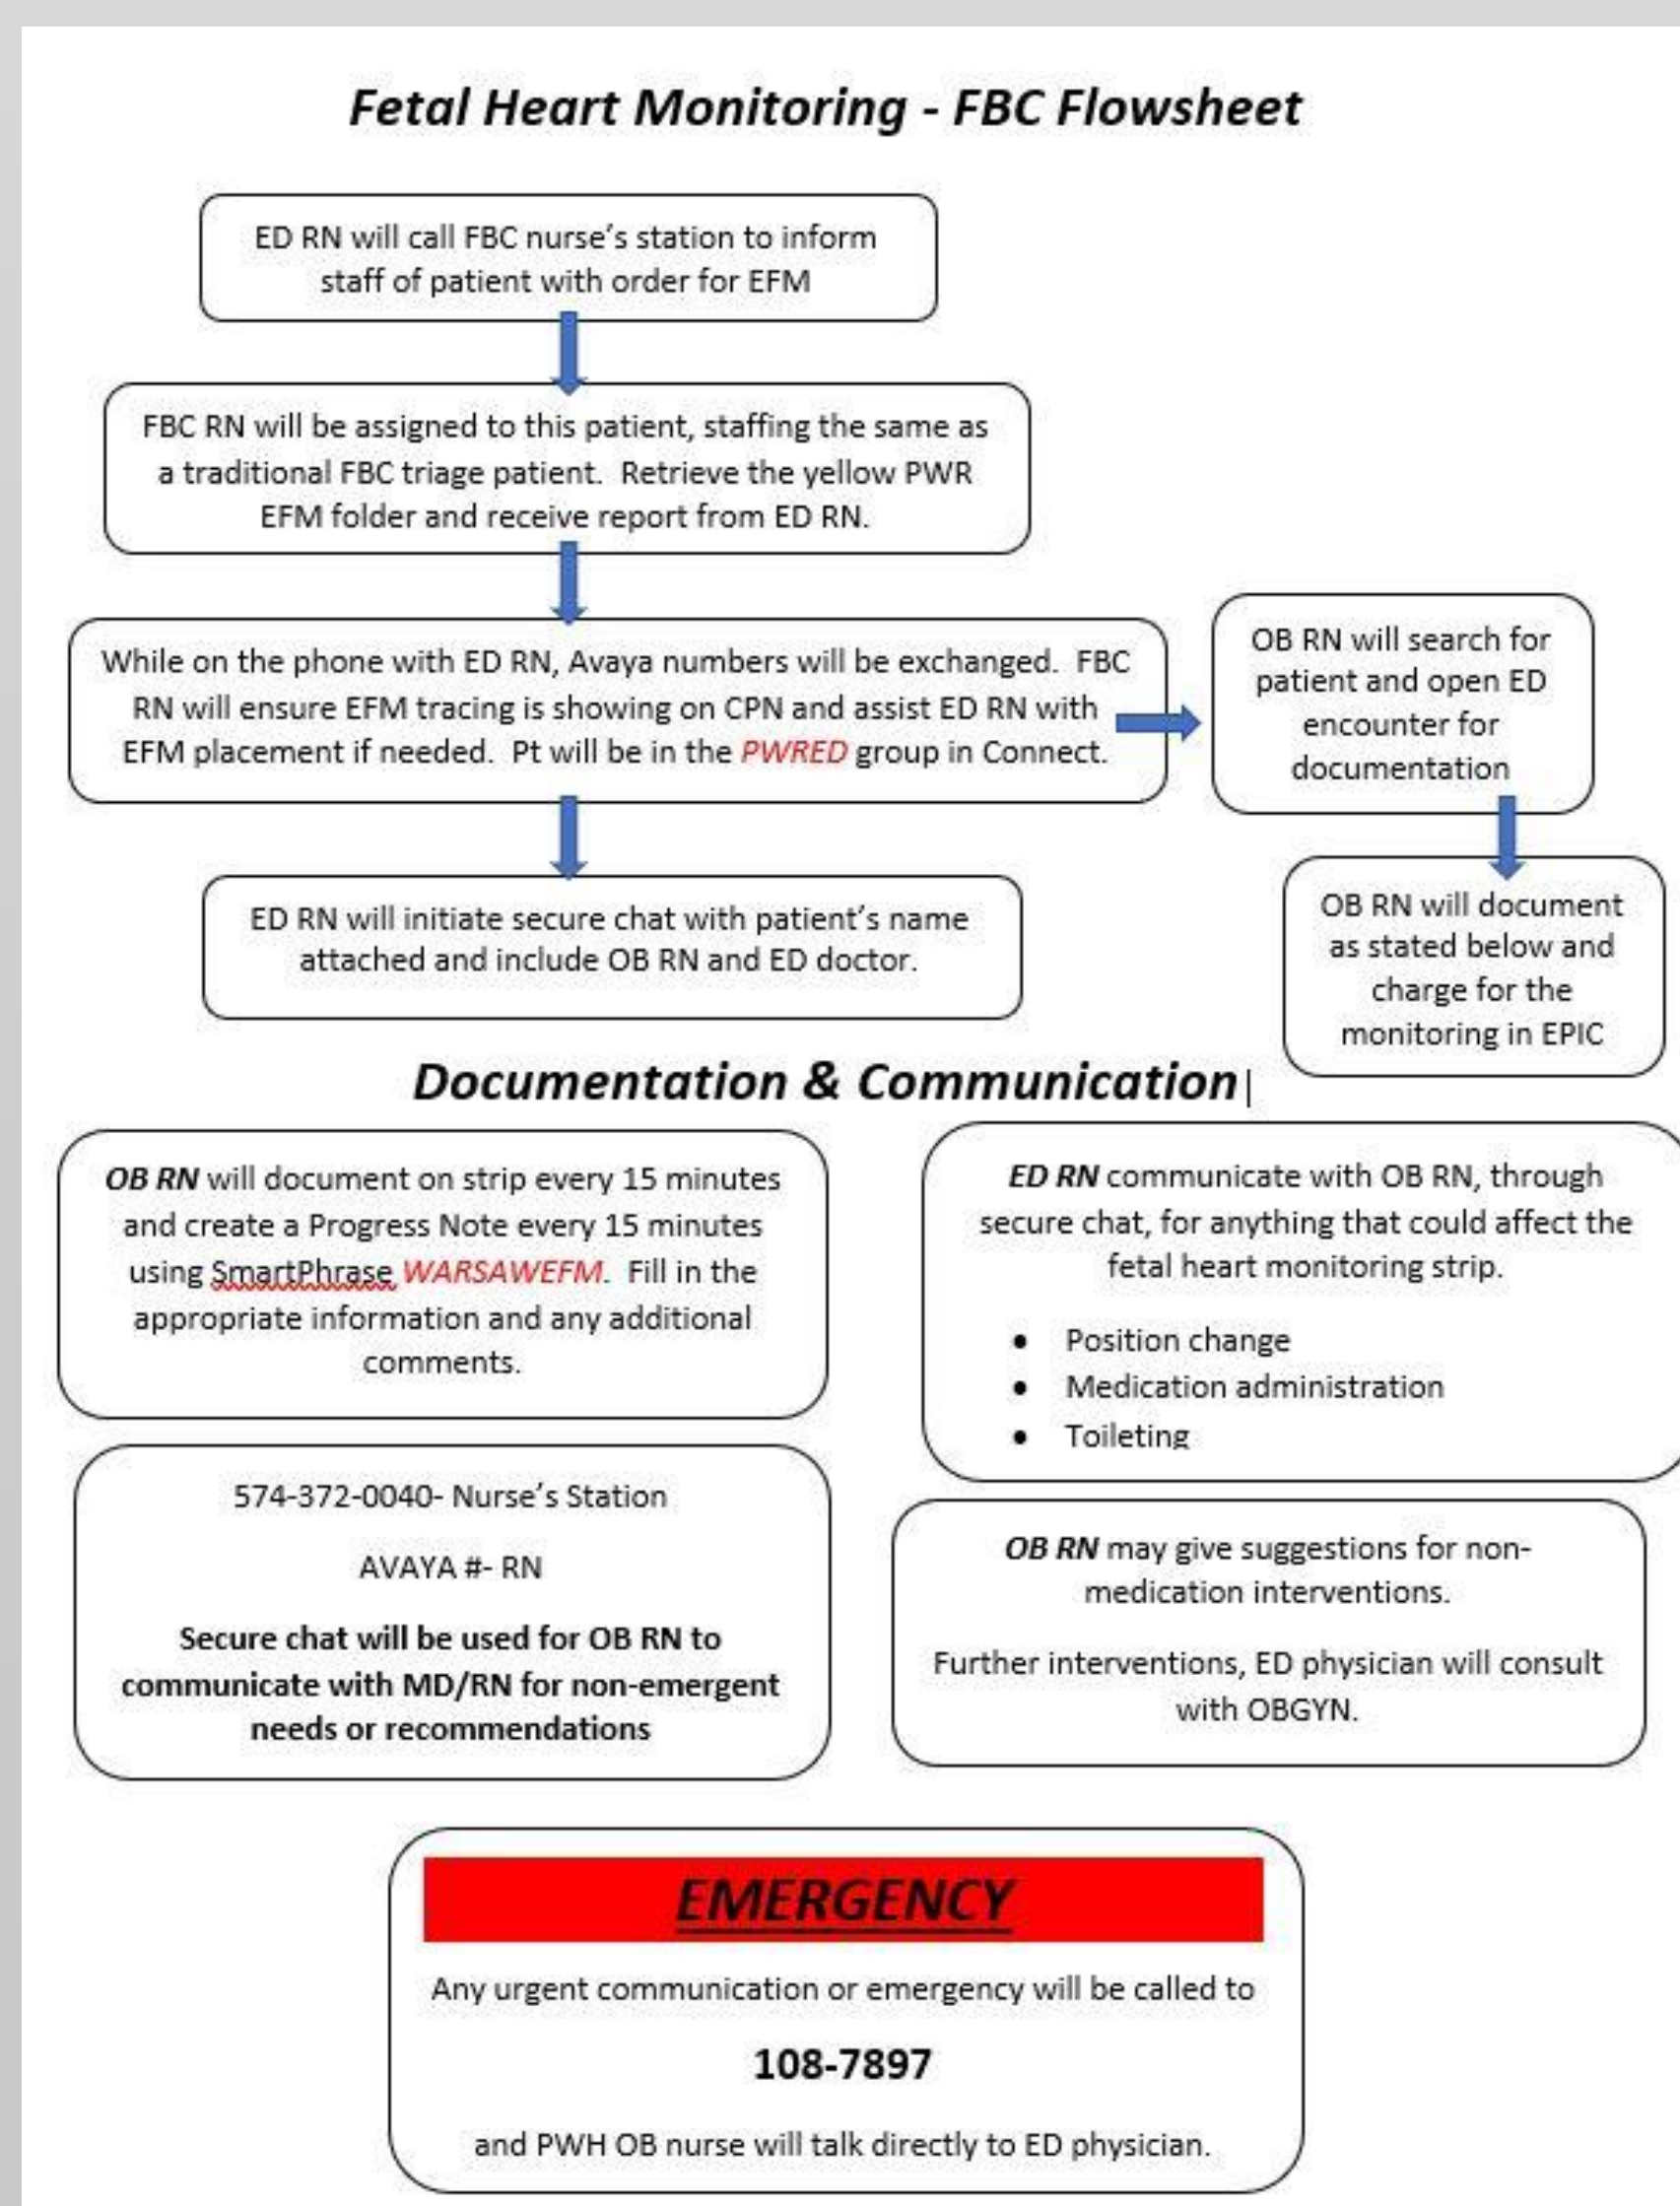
Fetal Heart Monitoring - FBC Flowsheet

ED RN will call FBC nurse's station to inform staff of patient with order for EFM

FBC RN will be assigned to this patient, staffing the same as a traditional FBC triage patient. Retrieve the yellow PWR EFM folder and receive report from ED RN.

While on the phone with ED RN, Avaya numbers will be exchanged. FBC RN will ensure EFM tracing is showing on CPN and assist ED RN with EFM placement if needed. Pt will be in the PWRED group in Connect.

OB RN will search for patient and open ED encounter for documentation

ED RN will initiate secure chat with patient's name attached and include OB RN and ED doctor.

OB RN will document as stated below and charge for the monitoring in EPIC

Documentation & Communication

OB RN will document on strip every 15 minutes and create a Progress Note every 15 minutes using SmartPhrase WARSAWEFM. Fill in the appropriate information and any additional comments.

ED RN communicate with OB RN, through secure chat, for anything that could affect the fetal heart monitoring strip.

- Position change
- Medication administration
- Toileting

574-372-0040- Nurse's Station

AVAYA #- RN

Secure chat will be used for OB RN to communicate with MD/RN for non-emergent needs or recommendations

OB RN may give suggestions for non-medication interventions.

Further interventions, ED physician will consult with OBGYN.

EMERGENCY

Any urgent communication or emergency will be called to

108-7897

and PWH OB nurse will talk directly to ED physician.